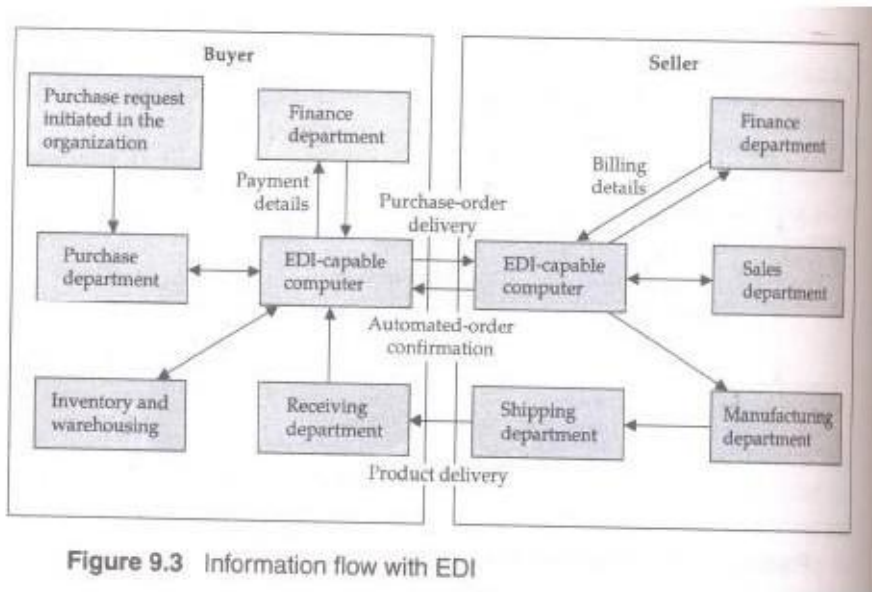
Buyer

Purchase request initiated in the organization

Finance department

Payment details

Purchase department

EDI-capable computer

Inventory and warehousing

Receiving department

Seller

Finance department

Billing details

Purchase-order delivery

EDI-capable computer

Sales department

Automated-order confirmation

Shipping department

Manufacturing department

Product delivery

Figure 9.3 Information flow with EDI